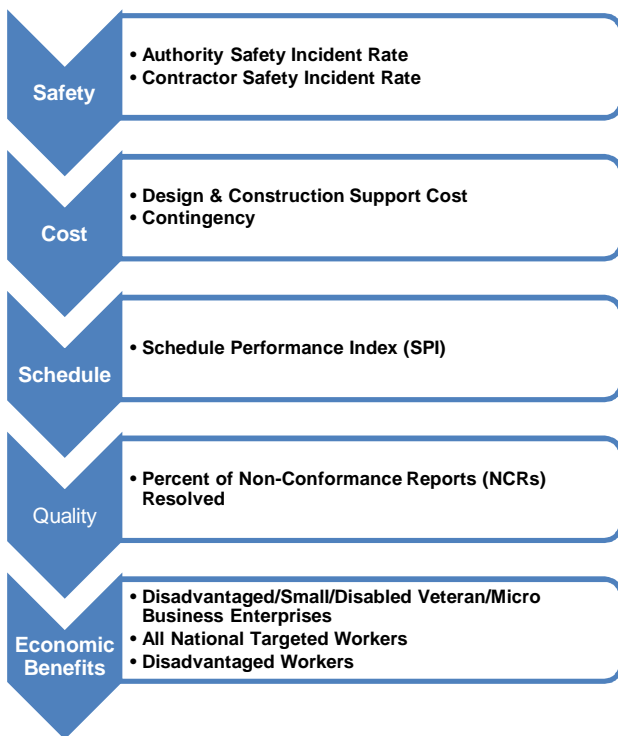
Safety

• Authority Safety Incident Rate
• Contractor Safety Incident Rate

Cost

• Design & Construction Support Cost
• Contingency

Schedule

• Schedule Performance Index (SPI)

Quality

• Percent of Non-Conformance Reports (NCRs) Resolved

Economic Benefits

• Disadvantaged/Small/Disabled Veteran/Micro Business Enterprises
• All National Targeted Workers
• Disadvantaged Workers